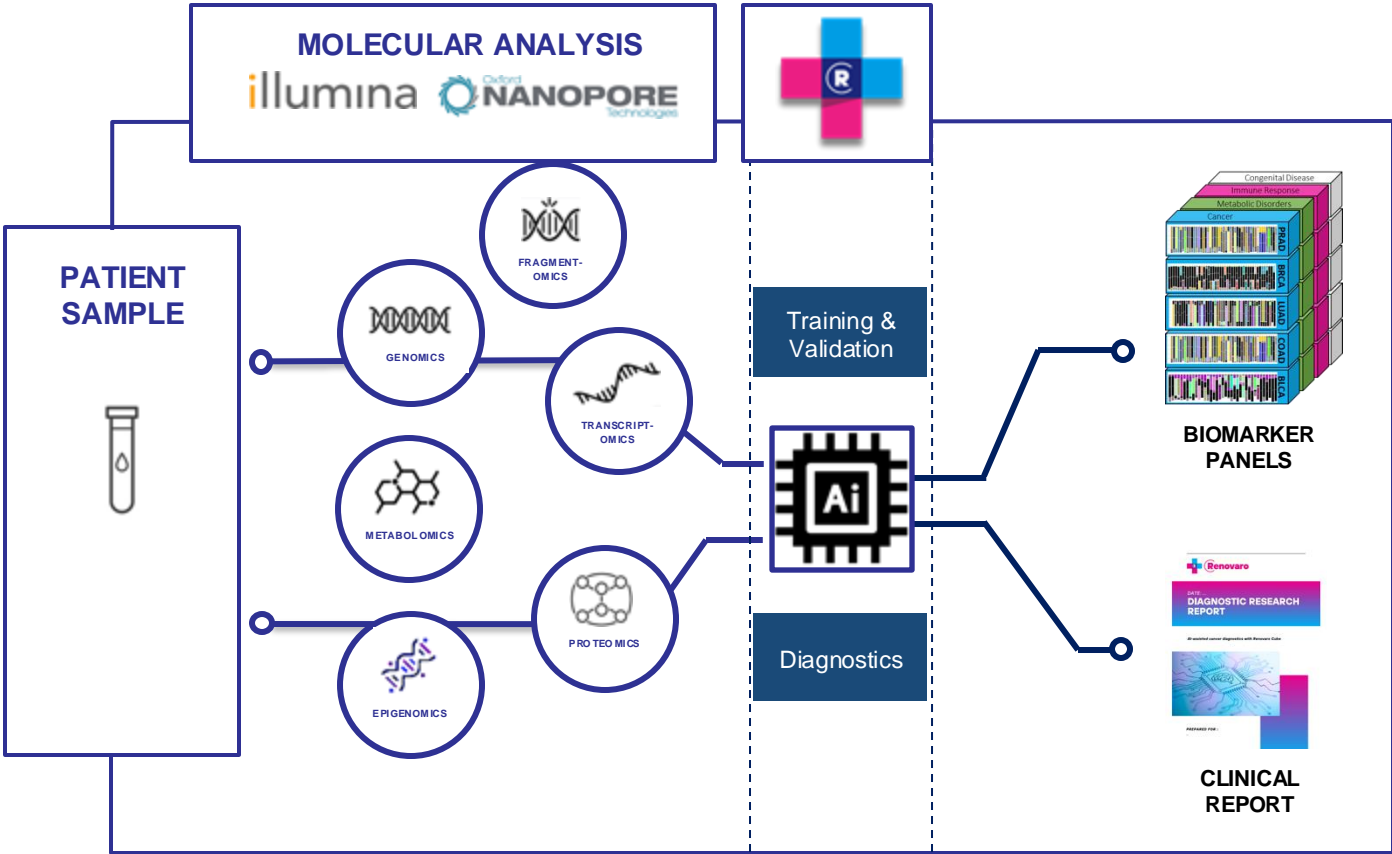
MOLECULAR ANALYSIS

illumina

Oxford NANOPORE Technologies

R

PATIENT SAMPLE

FRAGMENT-OMICS

GENOMICS

TRANSCRIPT-OMICS

METABOLOMICS

PROTEOMICS

EPIGENOMICS

Training & Validation

Ai

Diagnostics

Congenital Disease

Immune Response

Metabolic Disorders

Cancer

PRAD

BRCA

LUAD

COAD

BLCA

BIOMARKER PANELS

Renovaro

DATE:

DIAGNOSTIC RESEARCH REPORT

AI-assisted cancer diagnostics with Renovaro Cube

PREPARED FOR:

CLINICAL REPORT